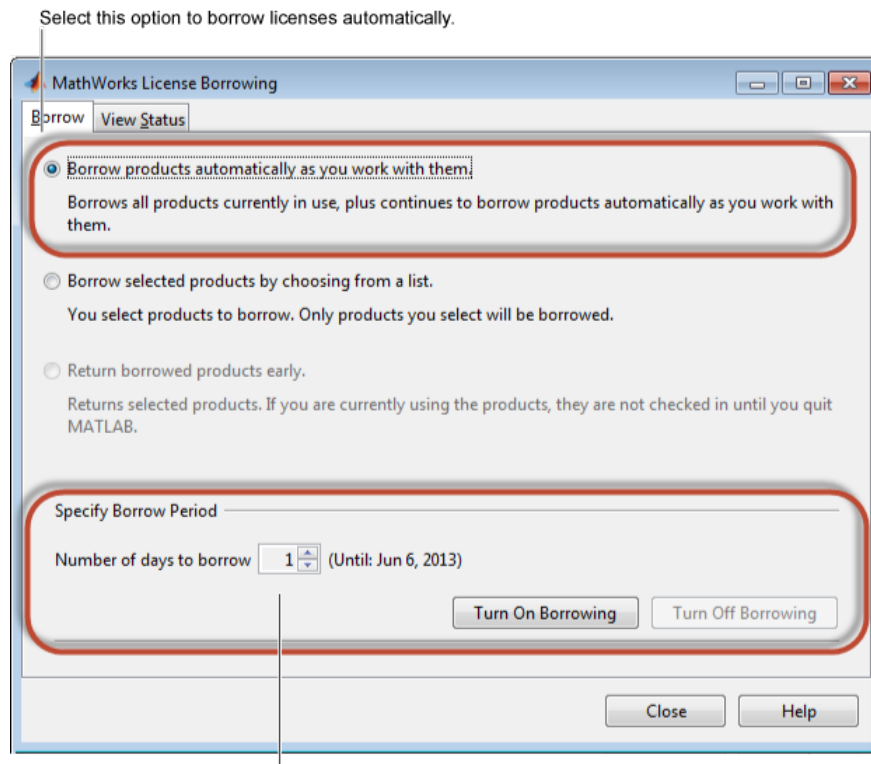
Select this option to borrow licenses automatically.

MathWorks License Borrowing

Borrow

View Status

Borrow products automatically as you work with them.

Borrows all products currently in use, plus continues to borrow products automatically as you work with them.

Borrow selected products by choosing from a list.

You select products to borrow. Only products you select will be borrowed.

Return borrowed products early.

Returns selected products. If you are currently using the products, they are not checked in until you quit MATLAB.

Specify Borrow Period

Number of days to borrow 1 (Until: Jun 6, 2013)

Turn On Borrowing

Turn Off Borrowing

Close

Help